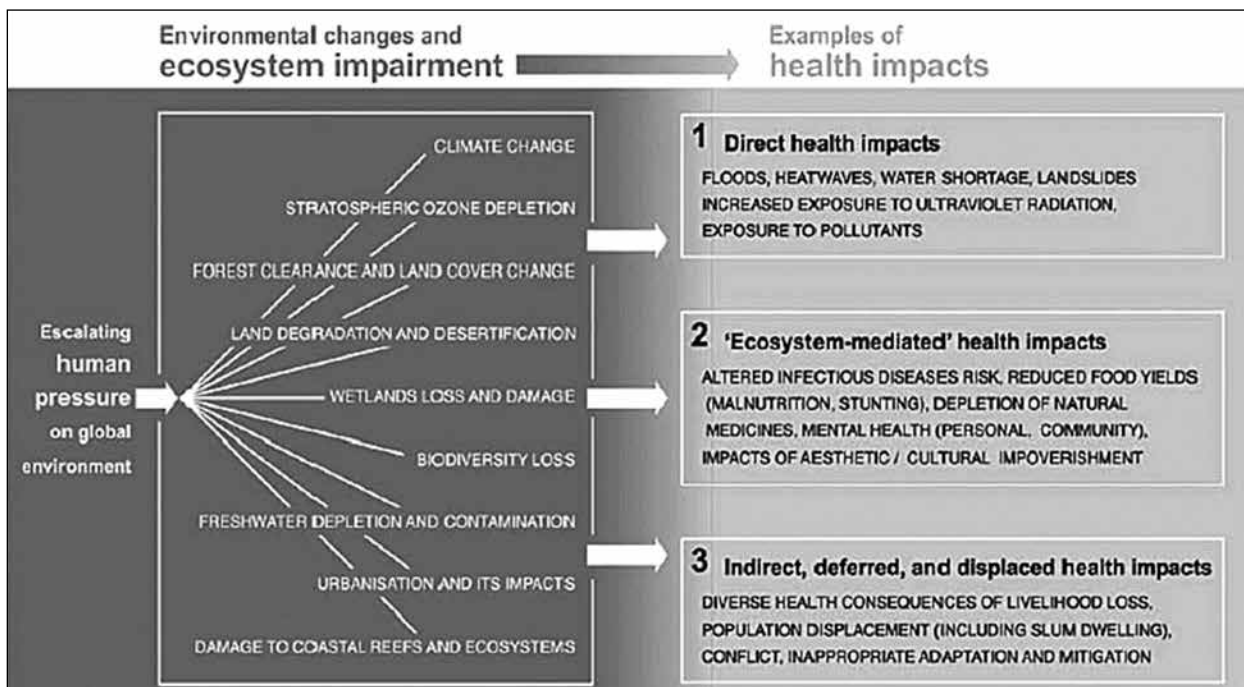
Environmental changes and
ecosystem impairment

Examples of
health impacts

Escalating
human
pressure
on global
environment

CLIMATE CHANGE
STRATOSPHERIC OZONE DEPLETION
FOREST CLEARANCE AND LAND COVER CHANGE
LAND DEGRADATION AND DESERTIFICATION
WETLANDS LOSS AND DAMAGE
BIODIVERSITY LOSS
FRESHWATER DEPLETION AND CONTAMINATION
URBANISATION AND ITS IMPACTS
DAMAGE TO COASTAL REEFS AND ECOSYSTEMS

1 Direct health impacts
FLOODS, HEATWAVES, WATER SHORTAGE, LANDSLIDES
INCREASED EXPOSURE TO ULTRAVIOLET RADIATION,
EXPOSURE TO POLLUTANTS

2 'Ecosystem-mediated' health impacts
ALTERED INFECTIOUS DISEASES RISK, REDUCED FOOD YIELDS (MALNUTRITION, STUNTING), DEPLETION OF NATURAL MEDICINES, MENTAL HEALTH (PERSONAL, COMMUNITY), IMPACTS OF AESTHETIC / CULTURAL IMPOVERISHMENT

3 Indirect, deferred, and displaced health impacts
DIVERSE HEALTH CONSEQUENCES OF LIVELIHOOD LOSS, POPULATION DISPLACEMENT (INCLUDING SLUM DWELLING), CONFLICT, INAPPROPRIATE ADAPTATION AND MITIGATION